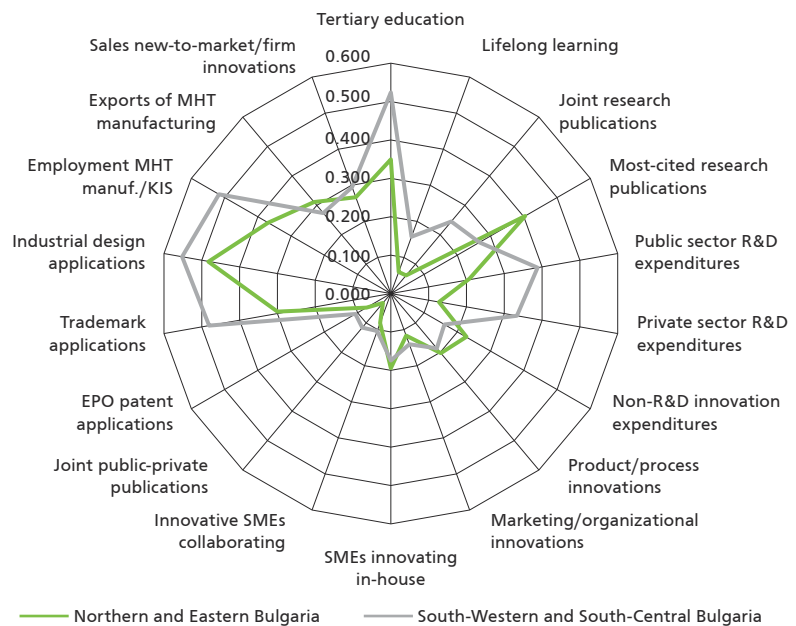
Tertiary education
Lifelong learning
Joint research publications
Most-cited research publications
Public sector R&D expenditures
Private sector R&D expenditures
Non-R&D innovation expenditures
Product/process innovations
Marketing/organizational innovations
SMEs innovating in-house
Innovative SMEs collaborating
Joint public-private publications
EPO patent applications
Trademark applications
Industrial design applications
Employment MHT manuf./KIS
Exports of MHT manufacturing
Sales new-to-market/firm innovations

0.600
0.500
0.400
0.300
0.200
0.100
0.000

Northern and Eastern Bulgaria
South-Western and South-Central Bulgaria